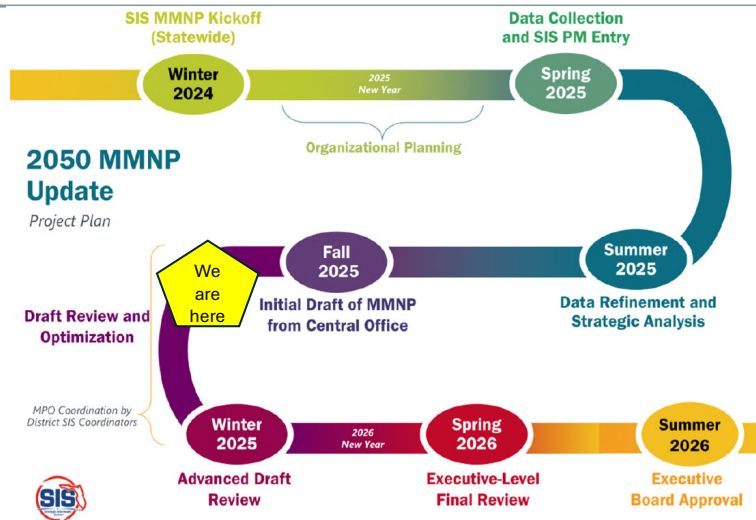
SIS MMNP Kickoff (Statewide)

Winter 2024

2025 New Year

Organizational Planning

Data Collection and SIS PM Entry

Spring 2025

2050 MMNP Update

Project Plan

We are here

Fall 2025

Initial Draft of MMNP from Central Office

Summer 2025

Data Refinement and Strategic Analysis

Draft Review and Optimization

MPO Coordination by District SIS Coordinators

Winter 2025

Advanced Draft Review

2026 New Year

Spring 2026

Executive-Level Final Review

Summer 2026

Executive Board Approval

SIS